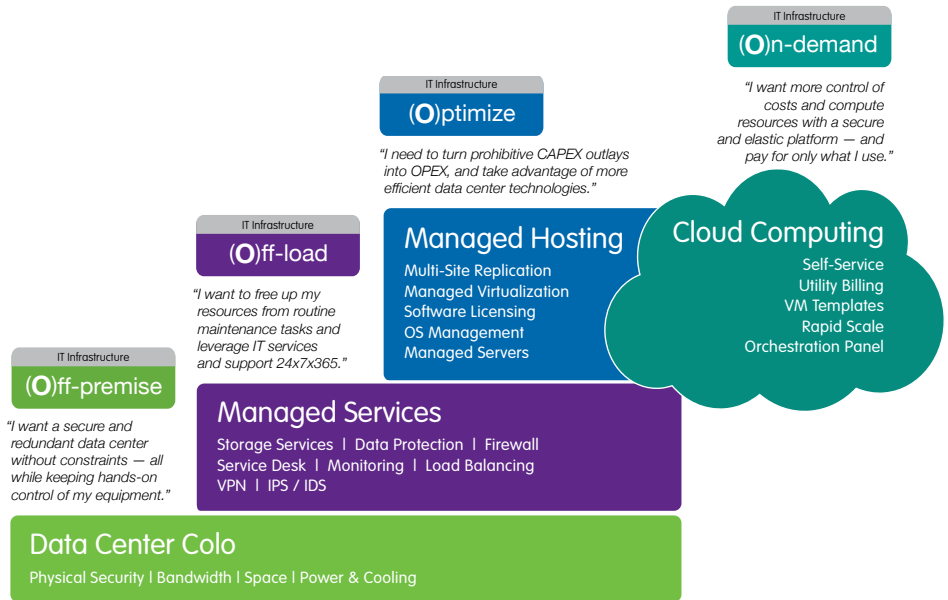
IT Infrastructure
(O)n-demand

"I want more control of costs and compute resources with a secure and elastic platform — and pay for only what I use."

IT Infrastructure
(O)ptimize

"I need to turn prohibitive CAPEX outlays into OPEX, and take advantage of more efficient data center technologies."

IT Infrastructure
(O)ff-load

"I want to free up my resources from routine maintenance tasks and leverage IT services and support 24x7x365."

IT Infrastructure
(O)ff-premise

"I want a secure and redundant data center without constraints — all while keeping hands-on control of my equipment."

Cloud Computing
Self-Service
Utility Billing
VM Templates
Rapid Scale
Orchestration Panel

Managed Hosting
Multi-Site Replication
Managed Virtualization
Software Licensing
OS Management
Managed Servers

Managed Services
Storage Services | Data Protection | Firewall
Service Desk | Monitoring | Load Balancing
VPN | IPS / IDS

Data Center Colo
Physical Security | Bandwidth | Space | Power & Cooling